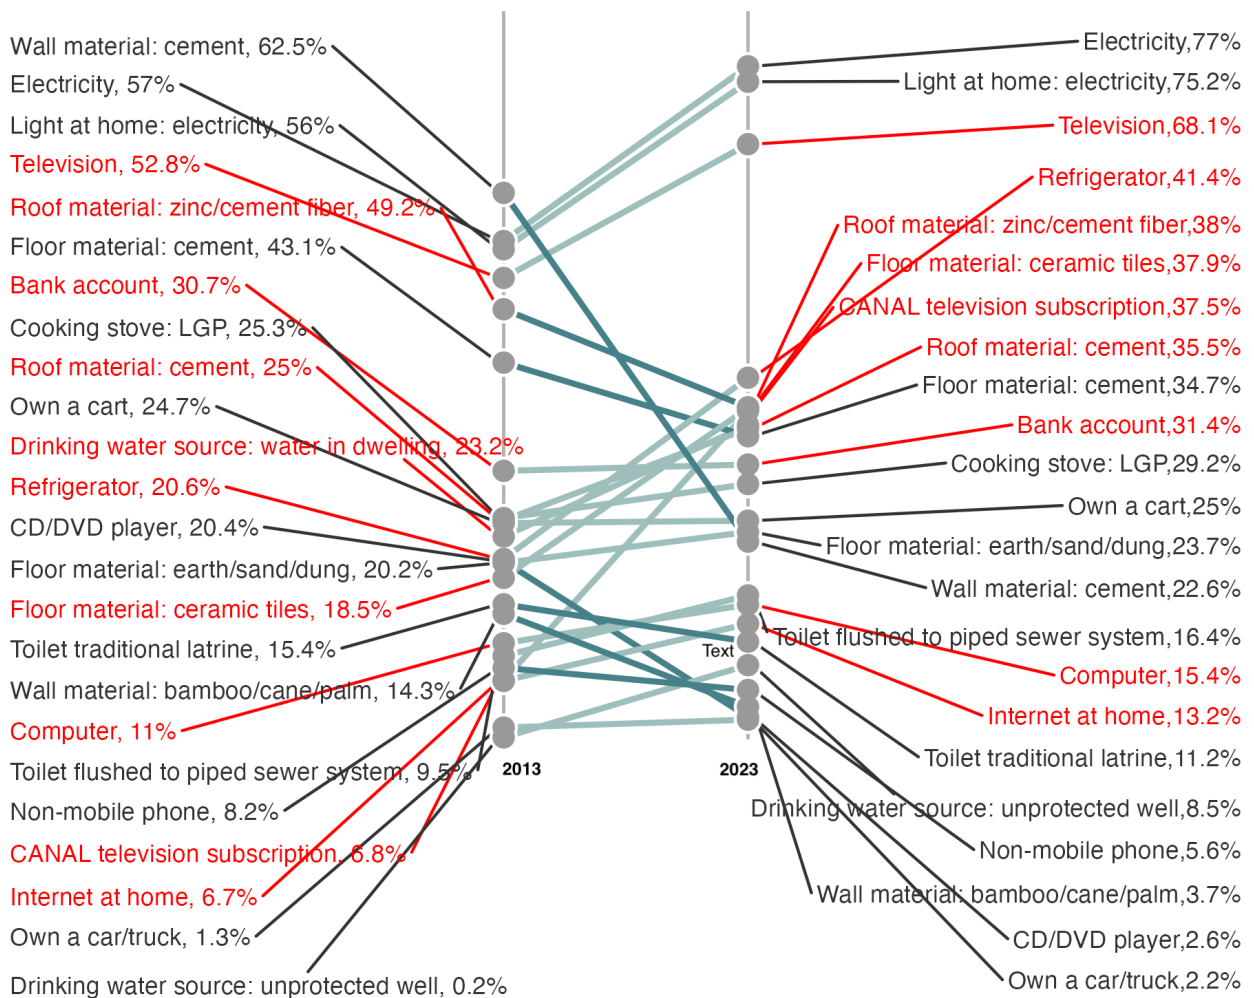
Wall material: cement, 62.5%
Electricity, 57%
Light at home: electricity, 56%
Television, 52.8%
Roof material: zinc/cement fiber, 49.2%
Floor material: cement, 43.1%
Bank account, 30.7%
Cooking stove: LGP, 25.3%
Roof material: cement, 25%
Own a cart, 24.7%
Drinking water source: water in dwelling, 23.2%
Refrigerator, 20.6%
CD/DVD player, 20.4%
Floor material: earth/sand/dung, 20.2%
Floor material: ceramic tiles, 18.5%
Toilet traditional latrine, 15.4%
Wall material: bamboo/cane/palm, 14.3%
Computer, 11%
Toilet flushed to piped sewer system, 9.5%
Non-mobile phone, 8.2%
CANAL television subscription, 6.8%
Internet at home, 6.7%
Own a car/truck, 1.3%
Drinking water source: unprotected well, 0.2%

2013
2023
Text

Electricity,77%
Light at home: electricity,75.2%
Television,68.1%
Refrigerator,41.4%
Roof material: zinc/cement fiber,38%
Floor material: ceramic tiles,37.9%
CANAL television subscription,37.5%
Roof material: cement,35.5%
Floor material: cement,34.7%
Bank account,31.4%
Cooking stove: LGP,29.2%
Own a cart,25%
Floor material: earth/sand/dung,23.7%
Wall material: cement,22.6%
Toilet flushed to piped sewer system,16.4%
Computer,15.4%
Internet at home,13.2%
Toilet traditional latrine,11.2%
Drinking water source: unprotected well,8.5%
Non-mobile phone,5.6%
Wall material: bamboo/cane/palm,3.7%
CD/DVD player,2.6%
Own a car/truck,2.2%